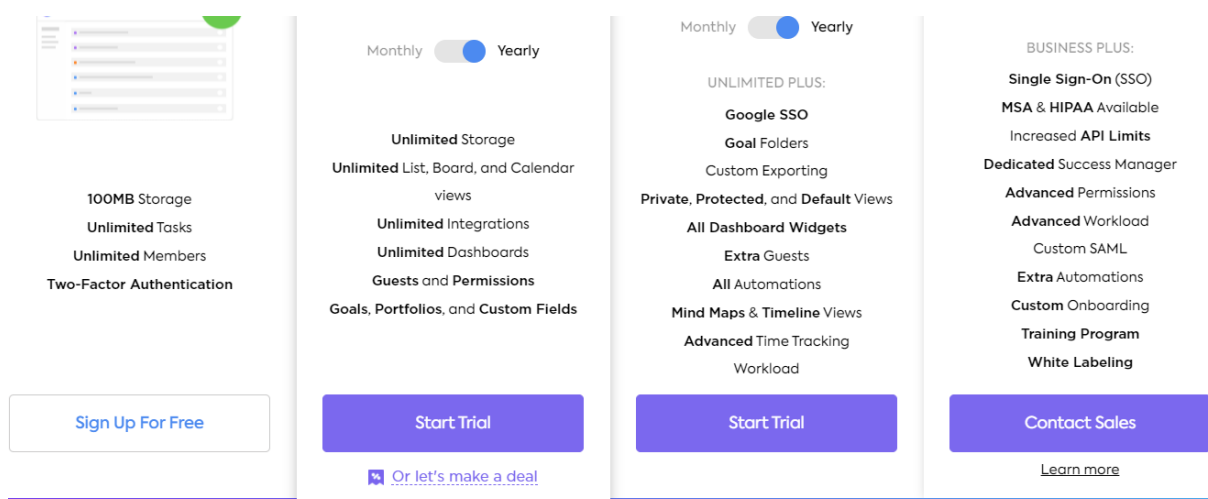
100MB Storage
Unlimited Tasks
Unlimited Members
Two-Factor Authentication

Sign Up For Free

Monthly Yearly

Unlimited Storage
Unlimited List, Board, and Calendar views
Unlimited Integrations
Unlimited Dashboards
Guests and Permissions
Goals, Portfolios, and Custom Fields

Start Trial

Or let's make a deal

Monthly Yearly

UNLIMITED PLUS:
Google SSO
Goal Folders
Custom Exporting
Private, Protected, and Default Views
All Dashboard Widgets
Extra Guests
All Automations
Mind Maps & Timeline Views
Advanced Time Tracking
Workload

Start Trial

BUSINESS PLUS:
Single Sign-On (SSO)
MSA & HIPAA Available
Increased API Limits
Dedicated Success Manager
Advanced Permissions
Advanced Workload
Custom SAML
Extra Automations
Custom Onboarding
Training Program
White Labeling

Contact Sales

Learn more